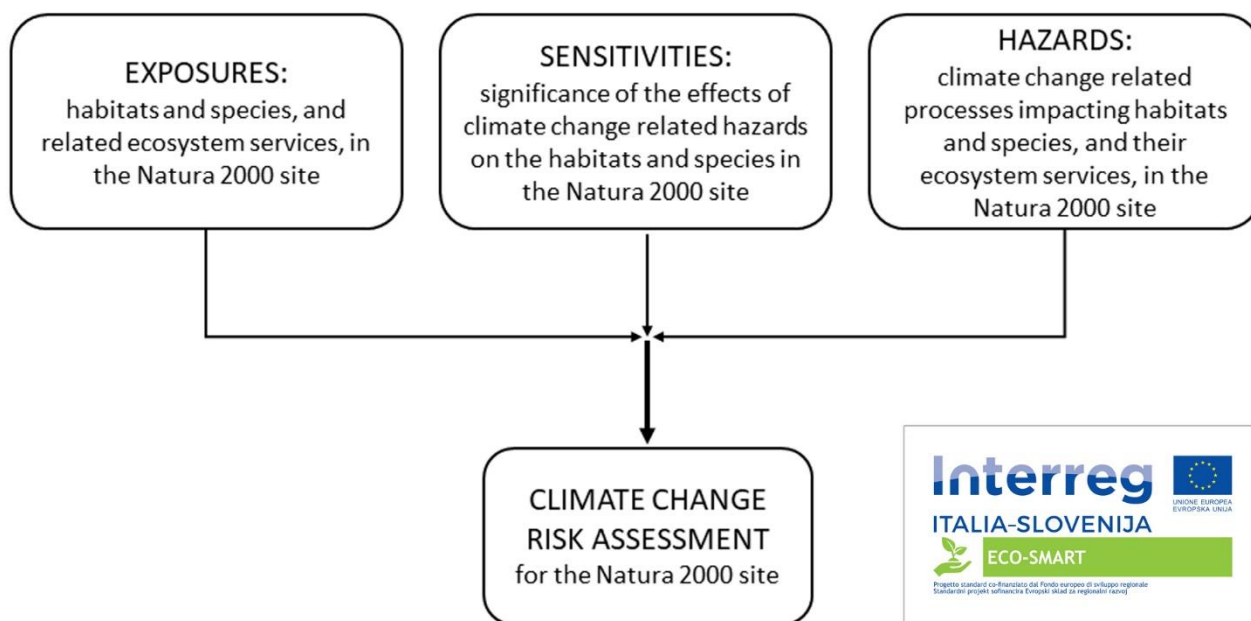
EXPOSURES:
habitats and species, and related ecosystem services, in the Natura 2000 site

SENSITIVITIES:
significance of the effects of climate change related hazards on the habitats and species in the Natura 2000 site

HAZARDS:
climate change related processes impacting habitats and species, and their ecosystem services, in the Natura 2000 site

CLIMATE CHANGE RISK ASSESSMENT
for the Natura 2000 site

Interreg
UNIONE EUROPEA
EVROPSKA UNIJA
ITALIA-SLOVENIJA
ECO-SMART
Progetto standard co-finanziato dal Fondo europeo di sviluppo regionale
Standardni projekt sofinancira Evropski sklad za regionalni razvoj